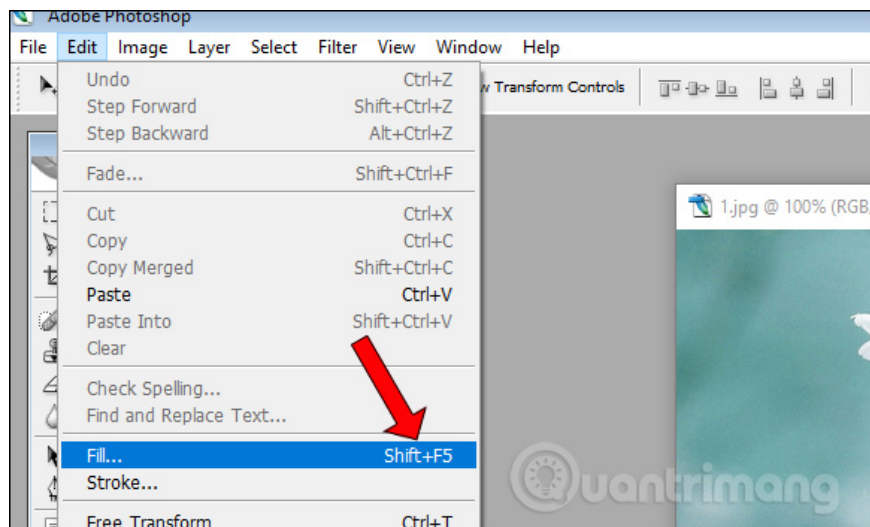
Adobe Photoshop

File Edit Image Layer Select Filter View Window Help

w Transform Controls

| | |
|---|---|
| Undo | Ctrl+Z |
| Step Forward | Shift+Ctrl+Z |
| Step Backward | Alt+Ctrl+Z |
| Fade... | Shift+Ctrl+F |
| Cut | Ctrl+X |
| Copy | Ctrl+C |
| Copy Merged | Shift+Ctrl+C |
| Paste | Ctrl+V |
| Paste Into | Shift+Ctrl+V |
| Clear | |
| Check Spelling... | |
| Find and Replace Text... | |
| Fill... | Shift+F5 |
| Stroke... | |
| Free Transform | Ctrl+T |

1.jpg @ 100% (RGB)

Quantrimang